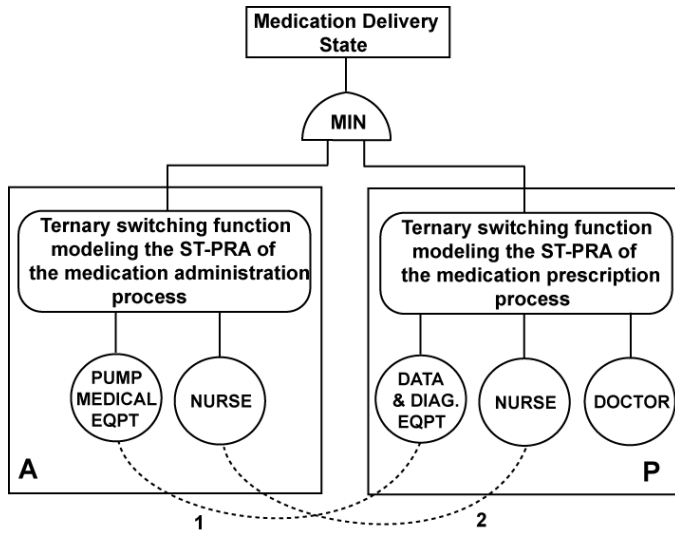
Medication Delivery State

MIN

Ternary switching function modeling the ST-PRA of the medication administration process

PUMP MEDICAL EQPT

NURSE

A

Ternary switching function modeling the ST-PRA of the medication prescription process

DATA & DIAG. EQPT

NURSE

DOCTOR

P

1

2